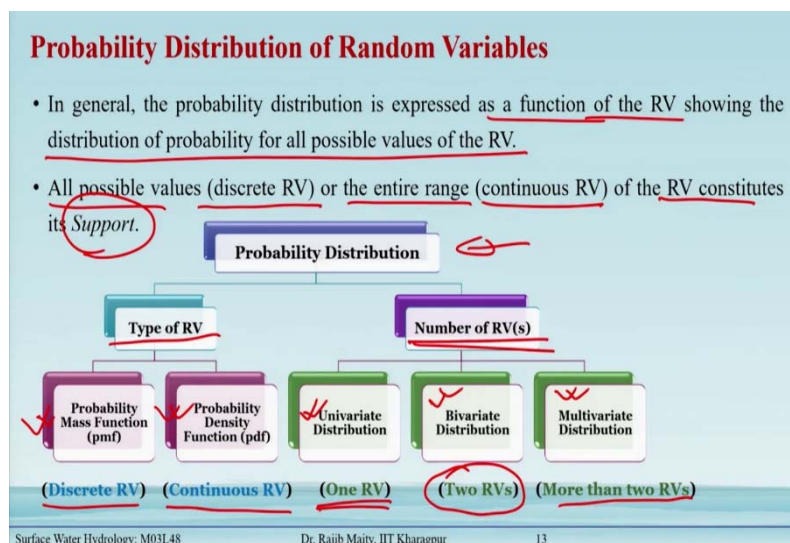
Probability Distribution of Random Variables

• In general, the probability distribution is expressed as a function of the RV showing the distribution of probability for all possible values of the RV.

• All possible values (discrete RV) or the entire range (continuous RV) of the RV constitutes its *Support*.

Probability Distribution

Type of RV

Number of RV(s)

Probability Mass Function (pmf)

Probability Density Function (pdf)

Univariate Distribution

Bivariate Distribution

Multivariate Distribution

(Discrete RV) (Continuous RV) (One RV) (Two RVs) (More than two RVs)

Surface Water Hydrology: M03L48 Dr. Rajib Maity, IIT Kharagpur 13